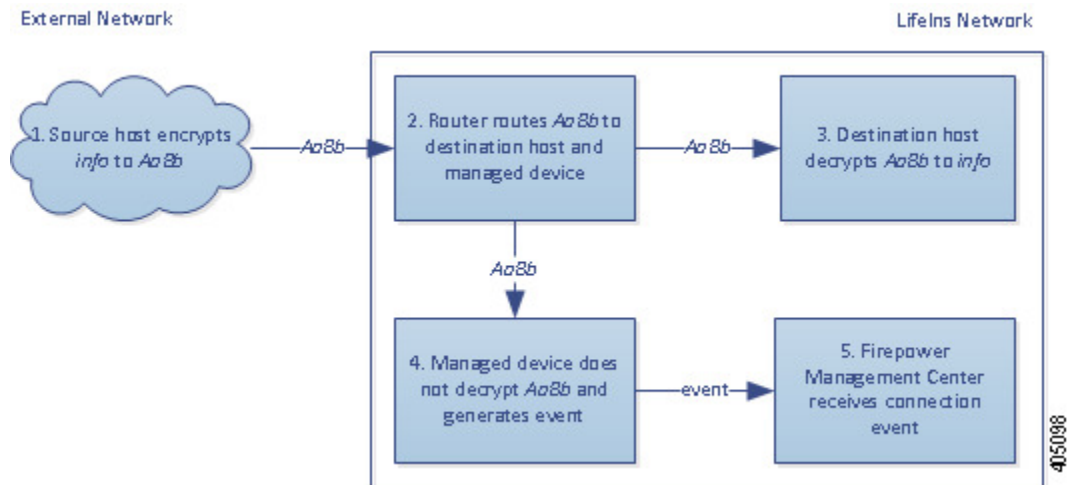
External Network

LifeIns Network

1. Source host encrypts *info* to *Ao8b*

*Ao8b*

2. Router routes *Ao8b* to destination host and managed device

*Ao8b*

3. Destination host decrypts *Ao8b* to *info*

*Ao8b*

4. Managed device does not decrypt *Ao8b* and generates event

event

5. Firepower Management Center receives connection event

405098